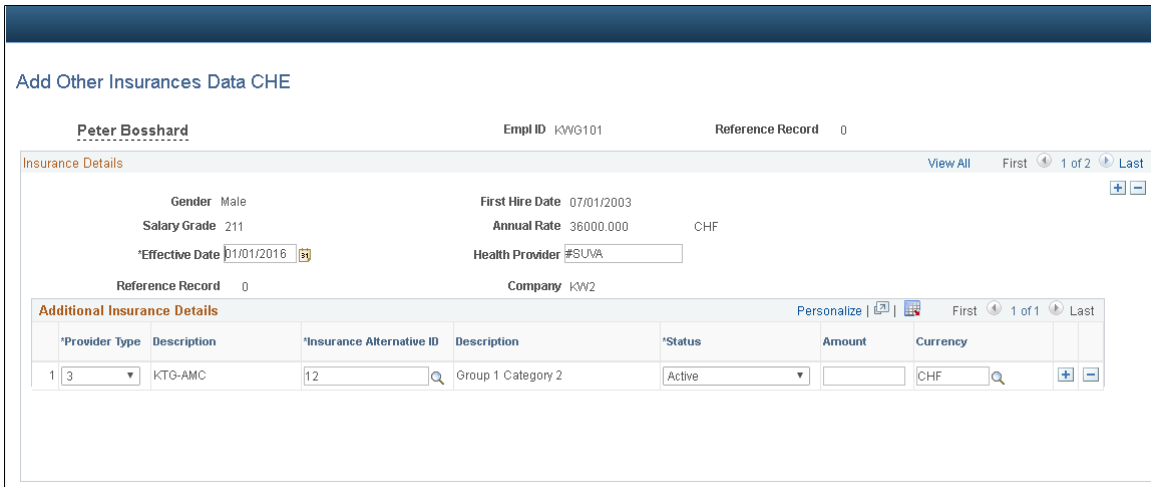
Add Other Insurances Data CHE

Peter Bosshard

Empl ID KWG101

Reference Record 0

Insurance Details

View All First 1 of 2 Last

Gender Male

First Hire Date 07/01/2003

Salary Grade 211

Annual Rate 36000.000 CHF

*Effective Date 01/01/2016

Health Provider #SUVA

Reference Record 0

Company KW2

Additional Insurance Details

Personalize | First 1 of 1 Last

| | *Provider Type | Description | *Insurance Alternative ID | Description | *Status | Amount | Currency |
|---|---|---|---|---|---|---|---|
| 1 | 3 | KTG-AMC | 12 | Group 1 Category 2 | Active | | CHF |